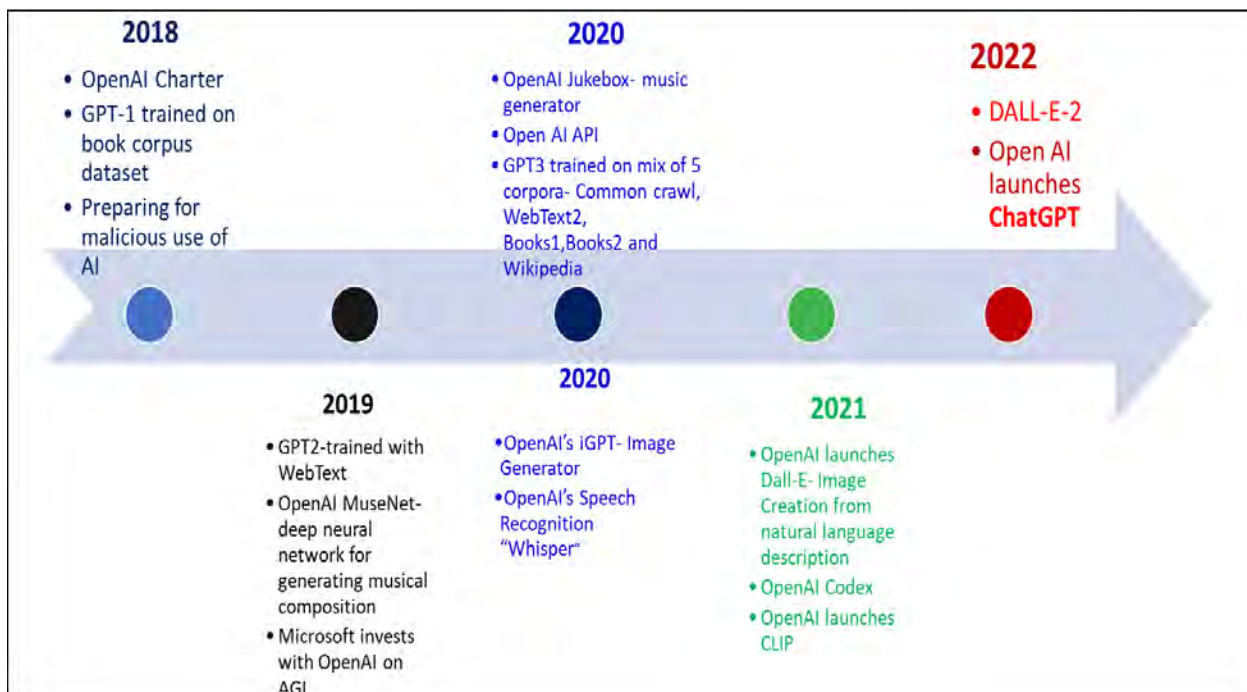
2018

• OpenAI Charter
• GPT-1 trained on book corpus dataset
• Preparing for malicious use of AI

2020

• OpenAI Jukebox- music generator
• Open AI API
• GPT3 trained on mix of 5 corpora- Common crawl, WebText2, Books1,Books2 and Wikipedia

2022

• DALL-E-2
• Open AI launches ChatGPT

2019

• GPT2-trained with WebText
• OpenAI MuseNet- deep neural network for generating musical composition
• Microsoft invests with OpenAI on AGI

2020

•OpenAI's iGPT- Image Generator
•OpenAI's Speech Recognition "Whisper"

2021

• OpenAI launches Dall-E- Image Creation from natural language description
• OpenAI Codex
• OpenAI launches CLIP